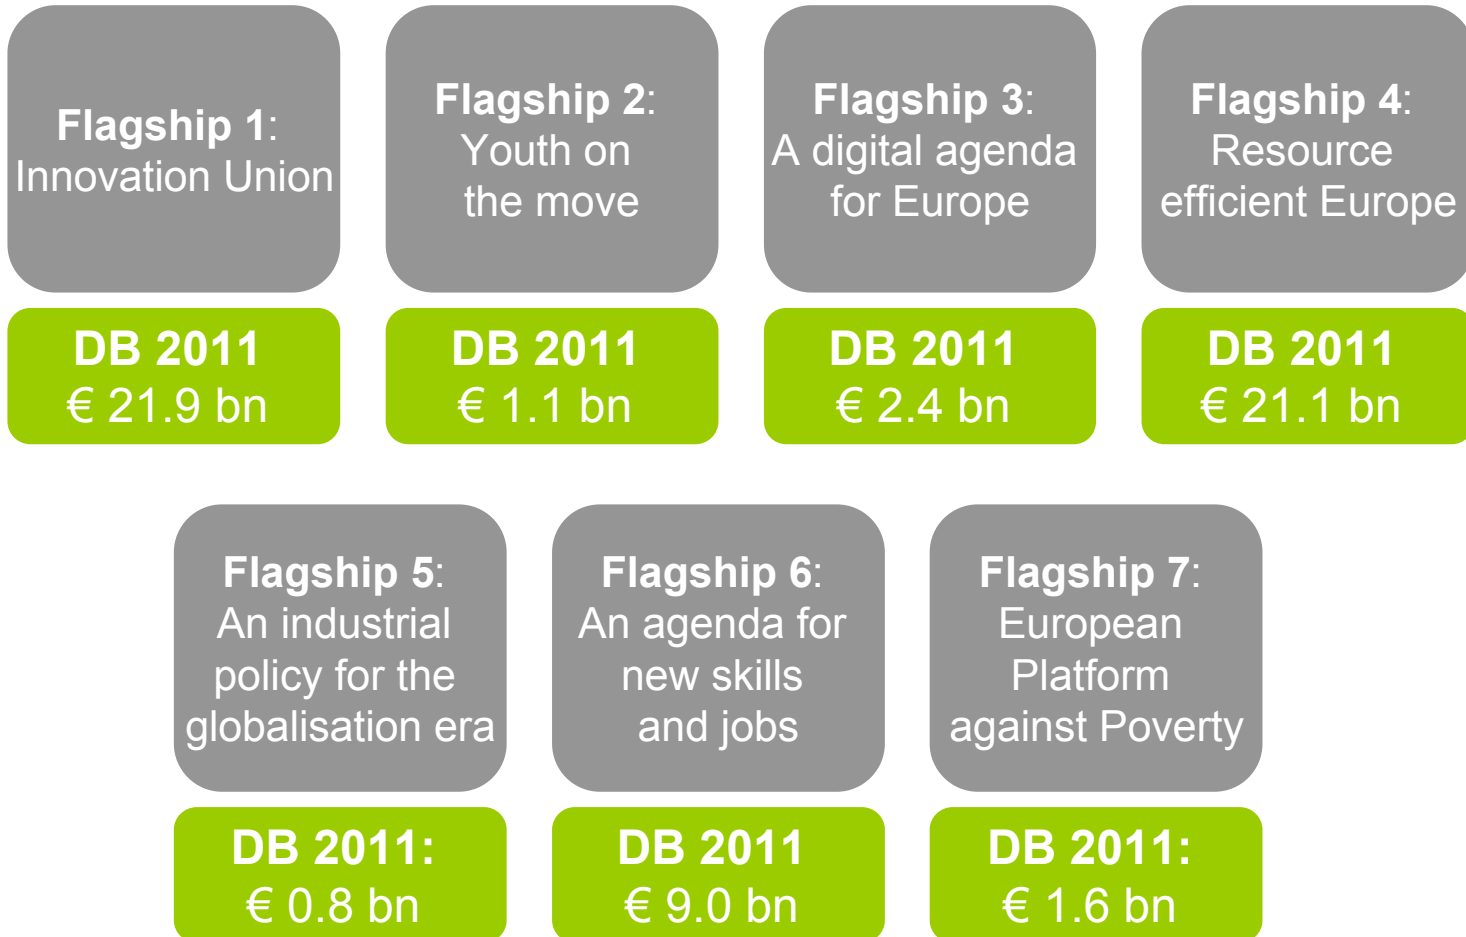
Flagship 1: Innovation Union

DB 2011
€ 21.9 bn

Flagship 2: Youth on the move

DB 2011
€ 1.1 bn

Flagship 3: A digital agenda for Europe

DB 2011
€ 2.4 bn

Flagship 4: Resource efficient Europe

DB 2011
€ 21.1 bn

Flagship 5: An industrial policy for the globalisation era

DB 2011:
€ 0.8 bn

Flagship 6: An agenda for new skills and jobs

DB 2011
€ 9.0 bn

Flagship 7: European Platform against Poverty

DB 2011:
€ 1.6 bn